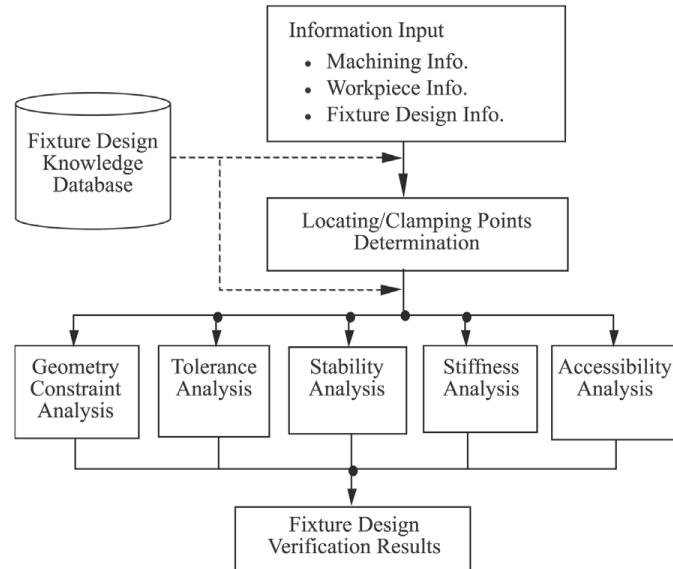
Information Input
• Machining Info.
• Workpiece Info.
• Fixture Design Info.

Fixture Design Knowledge Database

Locating/Clamping Points Determination

Geometry Constraint Analysis

Tolerance Analysis

Stability Analysis

Stiffness Analysis

Accessibility Analysis

Fixture Design Verification Results